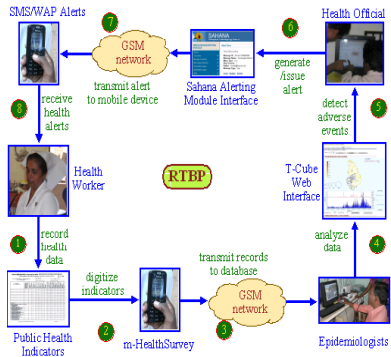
SMS/WAP Alerts

7

GSM network

transmit alert to mobile device

SAHANA

Sahana Alerting Module Interface

6

generate /issue alert

Health Official

8

receive health alerts

Health Worker

RTBP

5

detect adverse events

T-Cube Web Interface

1

record health data

4

analyze data

digitize indicators

transmit records to database

GSM network

Public Health Indicators

2

m-HealthSurvey

3

Epidemiologists